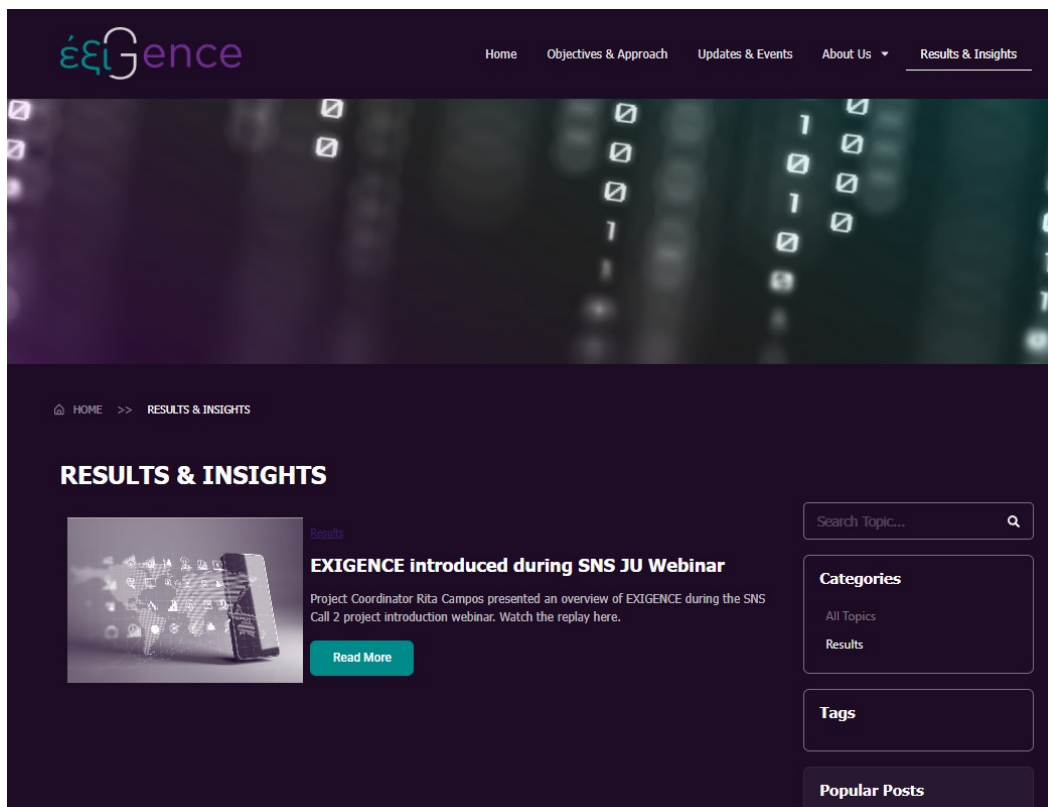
έξιGence

Home Objectives & Approach Updates & Events About Us Results & Insights

HOME >> RESULTS & INSIGHTS

RESULTS & INSIGHTS

Results

EXIGENCE introduced during SNS JU Webinar

Project Coordinator Rita Campos presented an overview of EXIGENCE during the SNS Call 2 project introduction webinar. Watch the replay here.

Read More

Search Topic...

Categories

All Topics

Results

Tags

Popular Posts